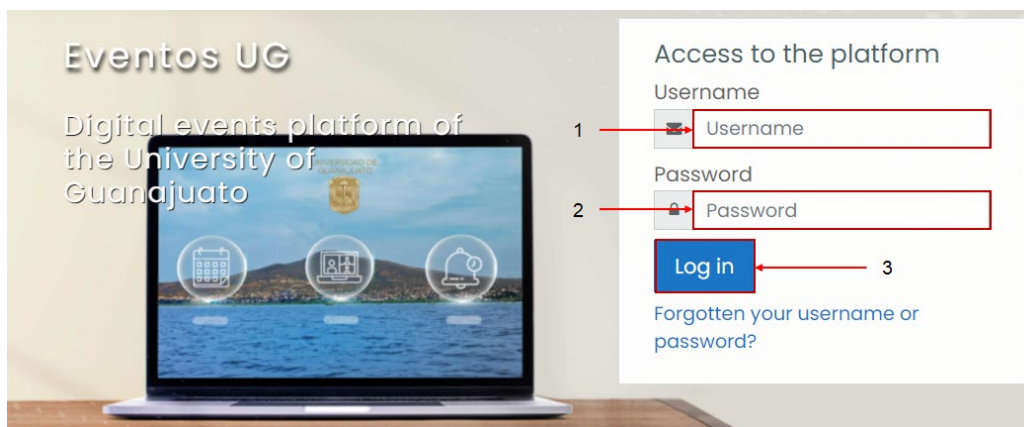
Eventos UG

Digital events platform of the University of Guanajuato

UNIVERSIDAD DE GUANAJUATO

Access to the platform

Username

1

Username

Password

2

Password

Log in

3

Forgotten your username or password?